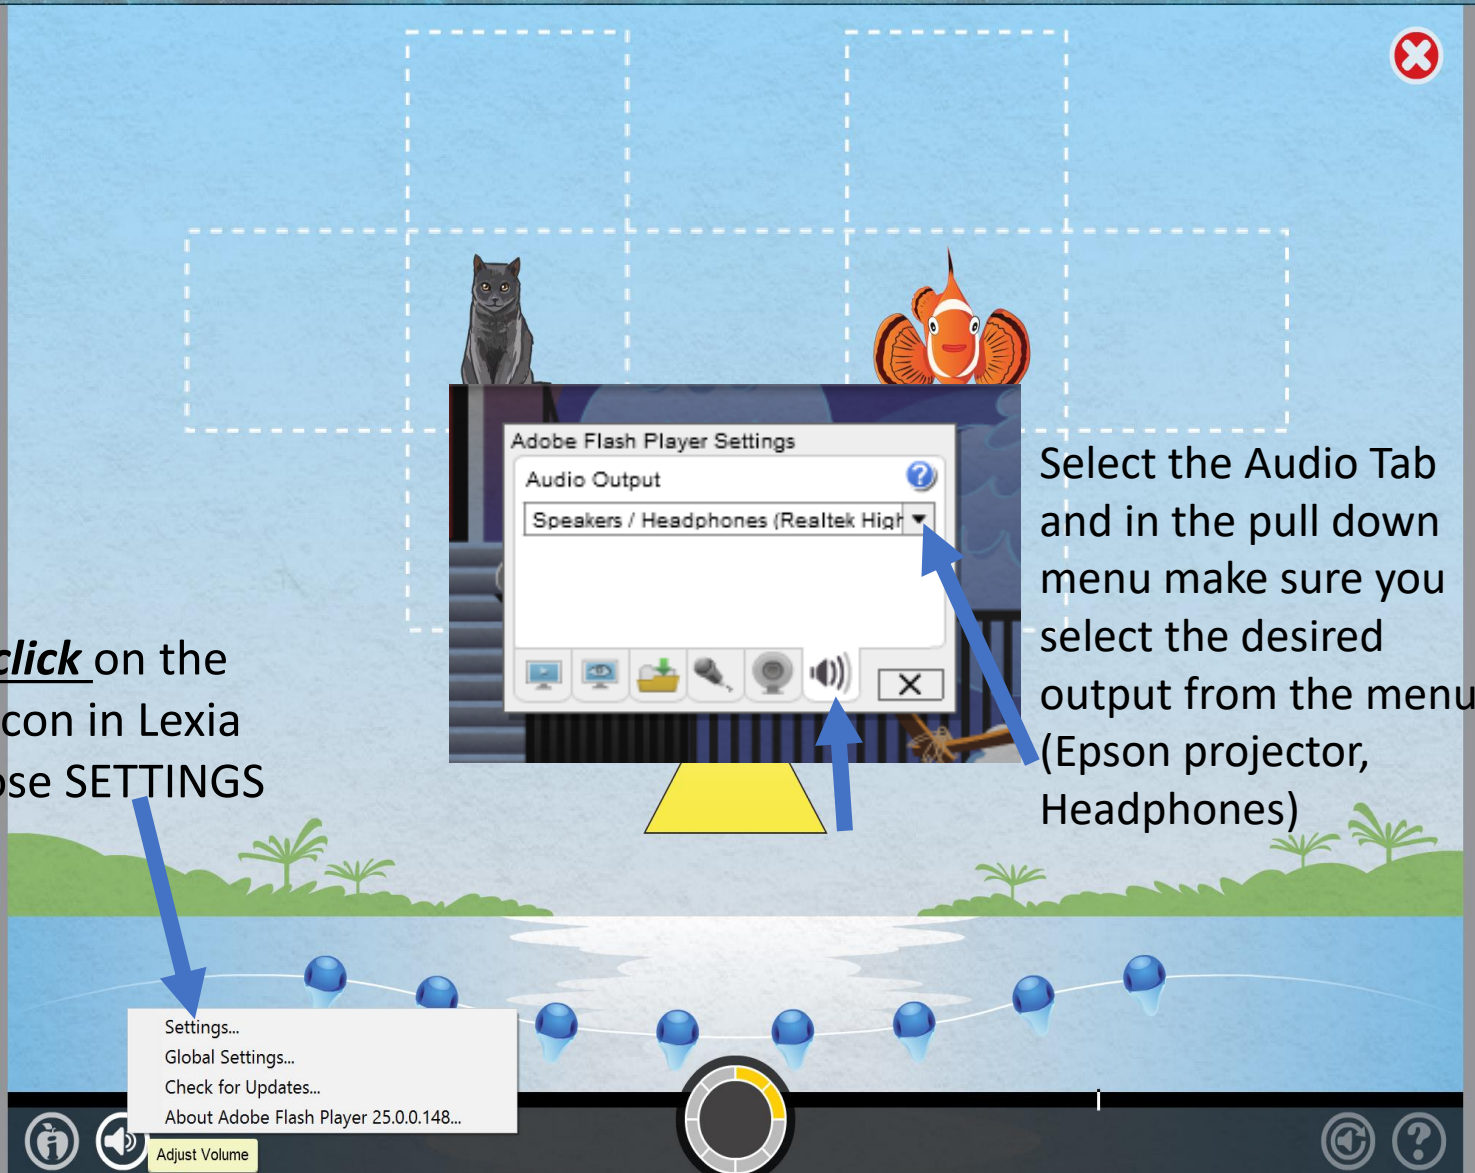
Adobe Flash Player Settings

Audio Output

Speakers / Headphones (Realtek High

Select the Audio Tab and in the pull down menu make sure you select the desired output from the menu (Epson projector, Headphones)

click on the con in Lexia se SETTINGS

Settings...
Global Settings...
Check for Updates...
About Adobe Flash Player 25.0.0.148...

Adjust Volume